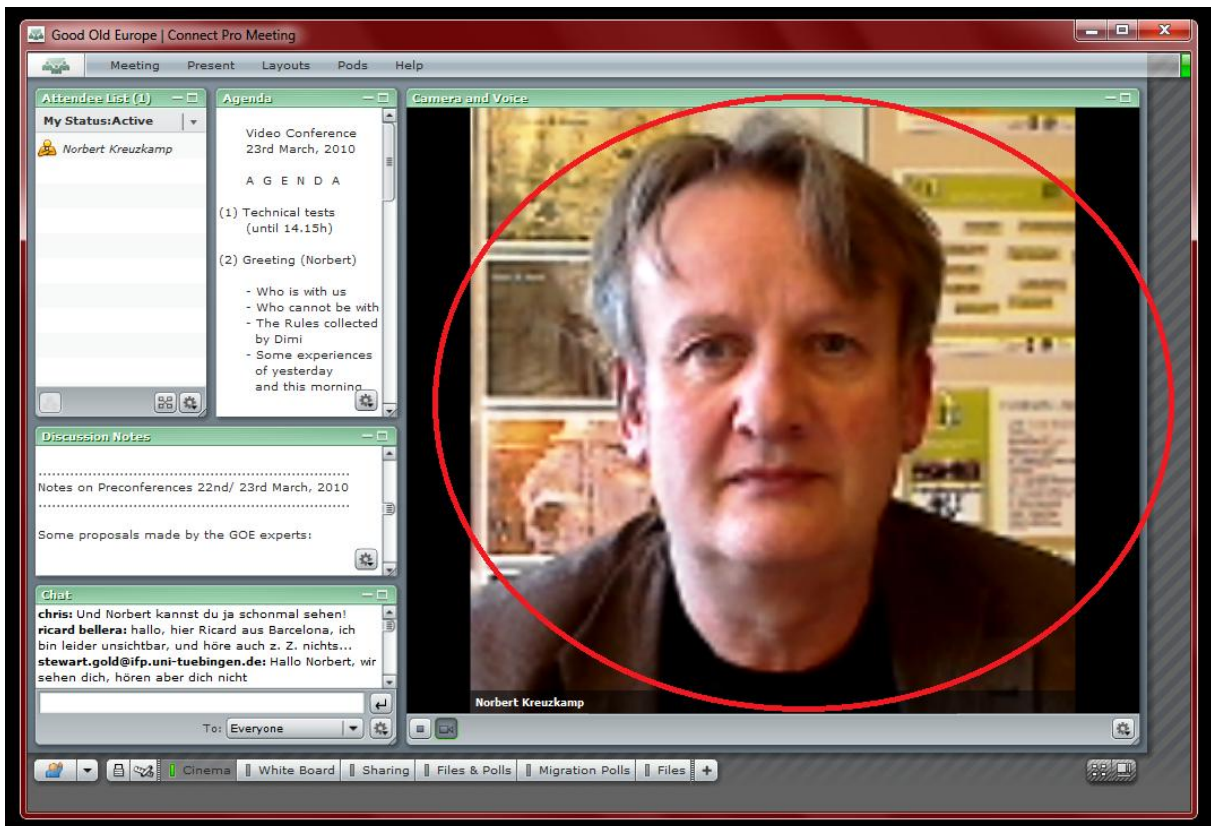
Good Old Europe | Connect Pro Meeting

Meeting Present Layouts Pods Help

Attendee List (1)

My Status:Active

Norbert Kreuzkamp

Agenda

Video Conference
23rd March, 2010

A G E N D A

(1) Technical tests
(until 14.15h)

(2) Greeting (Norbert)

- Who is with us
- Who cannot be with
- The Rules collected by Dimi
- Some experiences of yesterday and this morning

Camera and Voice

Norbert Kreuzkamp

Discussion Notes

..............................................................
Notes on Preconferences 22nd/ 23rd March, 2010
..............................................................

Some proposals made by the GOE experts:

Chat

**chris:** Und Norbert kannst du ja schonmal sehen!
**ricard bellera:** hallo, hier Ricard aus Barcelona, ich bin leider unsichtbar, und höre auch z. Z. nichts...
**stewart.gold@ifp.uni-tuebingen.de:** Hallo Norbert, wir sehen dich, hören aber dich nicht

To: Everyone

Cinema | White Board | Sharing | Files & Polls | Migration Polls | Files | +